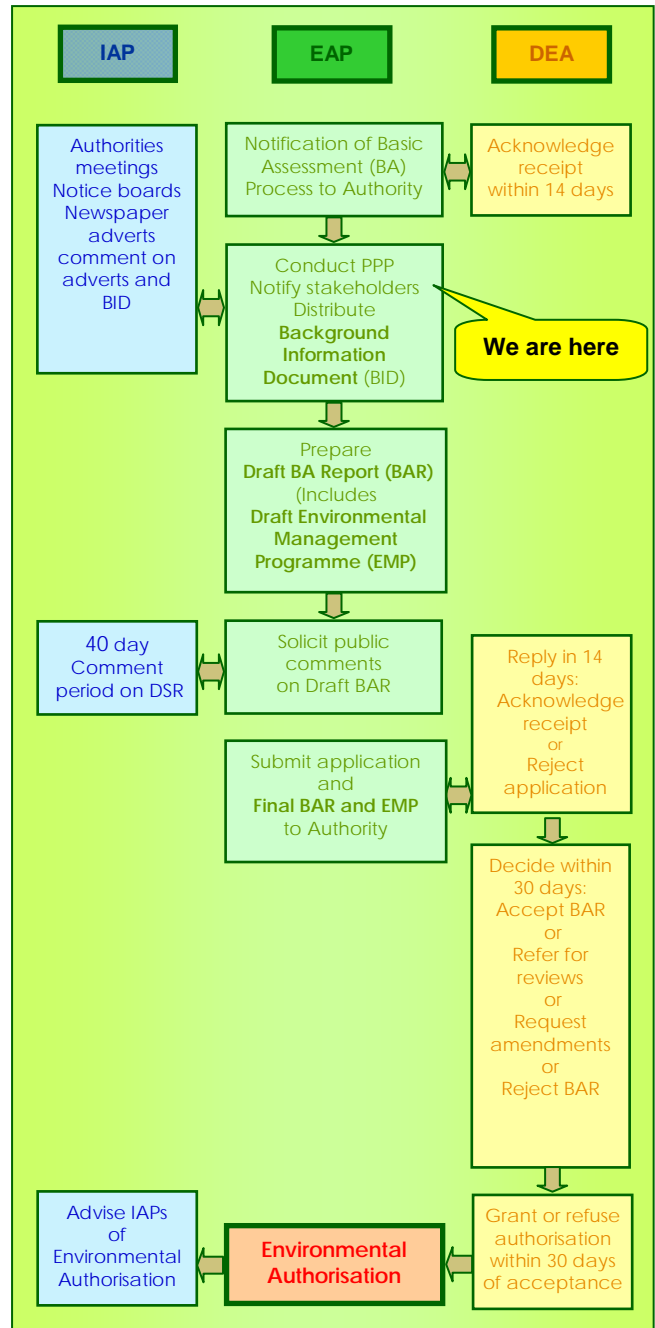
IAP

EAP

DEA

Authorities meetings Notice boards Newspaper adverts comment on adverts and BID

Notification of Basic Assessment (BA) Process to Authority

Acknowledge receipt within 14 days

Conduct PPP Notify stakeholders Distribute **Background Information Document** (BID)

We are here

Prepare **Draft BA Report (BAR)** (Includes **Draft Environmental Management Programme (EMP)**

40 day Comment period on DSR

Solicit public comments on Draft BAR

Reply in 14 days: Acknowledge receipt or Reject application

Submit application and **Final BAR and EMP** to Authority

Decide within 30 days: Accept BAR or Refer for reviews or Request amendments or Reject BAR

Advise IAPs of Environmental Authorisation

Environmental Authorisation

Grant or refuse authorisation within 30 days of acceptance